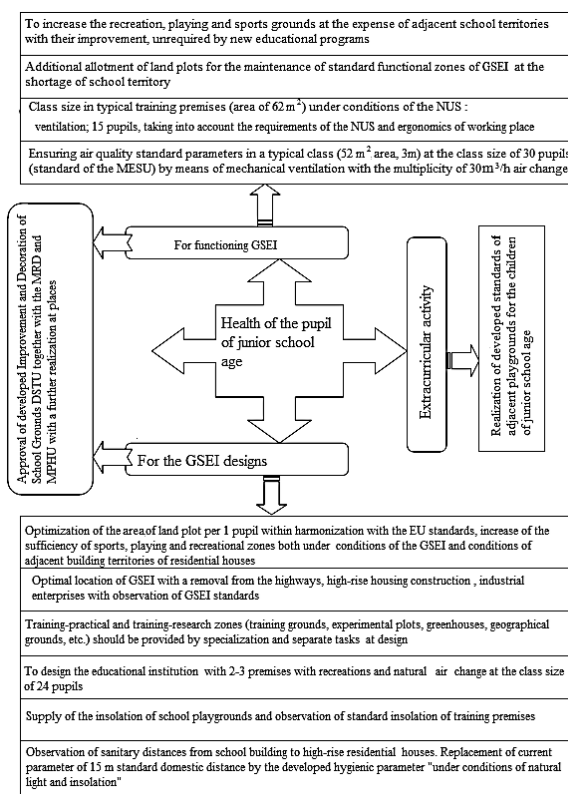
To increase the recreation, playing and sports grounds at the expense of adjacent school territories with their improvement, unrequired by new educational programs

Additional allotment of land plots for the maintenance of standard functional zones of GSEI at the shortage of school territory

Class size in typical training premises (area of $62\,m^2$) under conditions of the NUS : ventilation; 15 pupils, taking into account the requirements of the NUS and ergonomics of working place

Ensuring air quality standard parameters in a typical class ($52\,m^2$ area, 3m) at the class size of 30 pupils (standard of the MESU) by means of mechanical ventilation with the multiplicity of $30\,m^3/h$ air change

Approval of developed Improvement and Decoration of School Grounds DSTU together with the MRD and MPHU with a further realization at places

For functioning GSEI

Health of the pupil of junior school age

Extracurricular activity

Realization of developed standards of adjacent playgrounds for the children of junior school age

For the GSEI designs

Optimization of the area of land plot per 1 pupil within harmonization with the EU standards, increase of the sufficiency of sports, playing and recreational zones both under conditions of the GSEI and conditions of adjacent building territories of residential houses

Optimal location of GSEI with a removal from the highways, high-rise housing construction , industrial enterprises with observation of GSEI standards

Training-practical and training-research zones (training grounds, experimental plots, greenhouses, geographical grounds, etc.) should be provided by specialization and separate tasks at design

To design the educational institution with 2-3 premises with recreations and natural air change at the class size of 24 pupils

Supply of the insolation of school playgrounds and observation of standard insolation of training premises

Observation of sanitary distances from school building to high-rise residential houses. Replacement of current parameter of 15 m standard domestic distance by the developed hygienic parameter "under conditions of natural light and insolation"